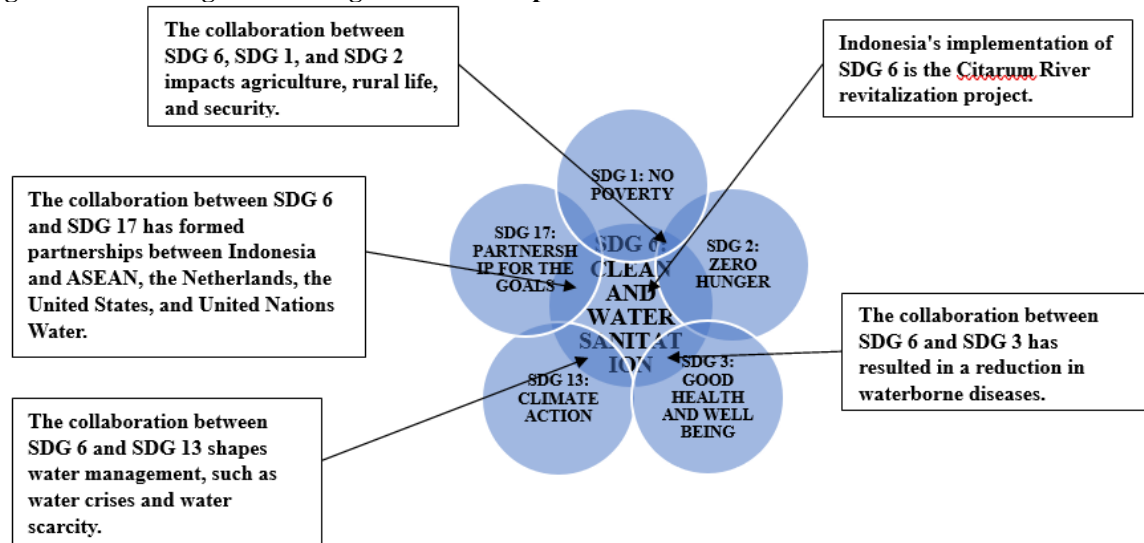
The collaboration between SDG 6, SDG 1, and SDG 2 impacts agriculture, rural life, and security.

Indonesia's implementation of SDG 6 is the Citarum River revitalization project.

The collaboration between SDG 6 and SDG 17 has formed partnerships between Indonesia and ASEAN, the Netherlands, the United States, and United Nations Water.

SDG 1: NO POVERTY

SDG 17: PARTNERSHIP FOR THE GOALS

SDG 6: CLEAN AND WATER SANITATION

SDG 2: ZERO HUNGER

SDG 13: CLIMATE ACTION

SDG 3: GOOD HEALTH AND WELL BEING

The collaboration between SDG 6 and SDG 3 has resulted in a reduction in waterborne diseases.

The collaboration between SDG 6 and SDG 13 shapes water management, such as water crises and water scarcity.